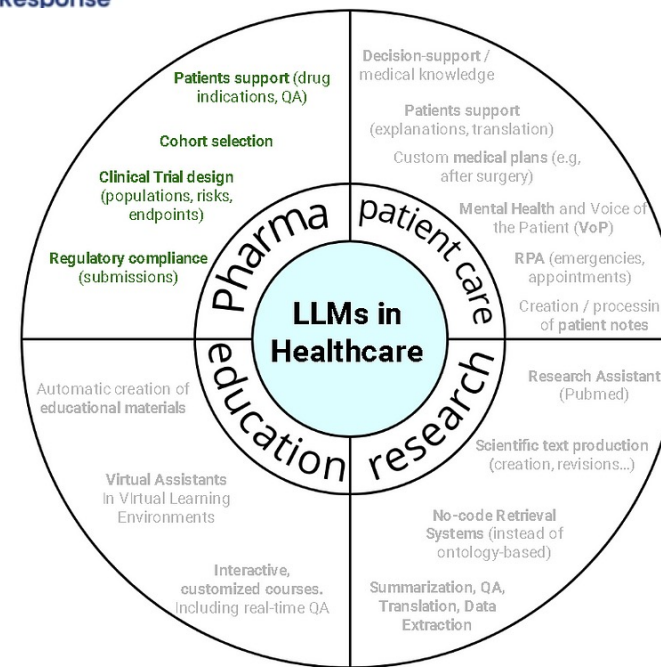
Response

Patients support (drug indications, QA)

Cohort selection

Clinical Trial design (populations, risks, endpoints)

Regulatory compliance (submissions)

Pharma

Decision-support / medical knowledge

Patients support (explanations, translation)

Custom medical plans (e.g, after surgery)

Mental Health and Voice of the Patient (VoP)

RPA (emergencies, appointments)

Creation / processin of patient notes

patient care

LLMs in Healthcare

education

Automatic creation of educational materials

Virtual Assistants in Virtual Learning Environments

Interactive, customized courses. Including real-time QA

research

Research Assistant (Pubmed)

Scientific text production (creation, revisions...)

No-code Retrieval Systems (instead of ontology-based)

Summarization, QA, Translation, Data Extraction